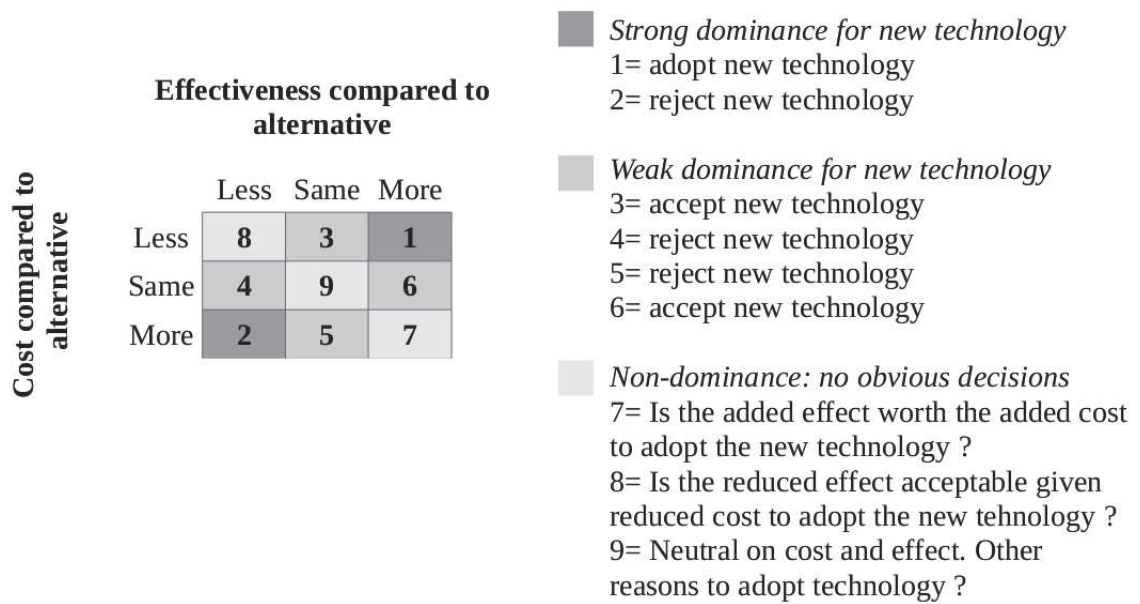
Effectiveness compared to alternative

Cost compared to alternative

| | Less | Same | More |
|---|---|---|---|
| Less | 8 | 3 | 1 |
| Same | 4 | 9 | 6 |
| More | 2 | 5 | 7 |

*Strong dominance for new technology*
1= adopt new technology
2= reject new technology

*Weak dominance for new technology*
3= accept new technology
4= reject new technology
5= reject new technology
6= accept new technology

*Non-dominance: no obvious decisions*
7= Is the added effect worth the added cost to adopt the new technology ?
8= Is the reduced effect acceptable given reduced cost to adopt the new tehnology ?
9= Neutral on cost and effect. Other reasons to adopt technology ?